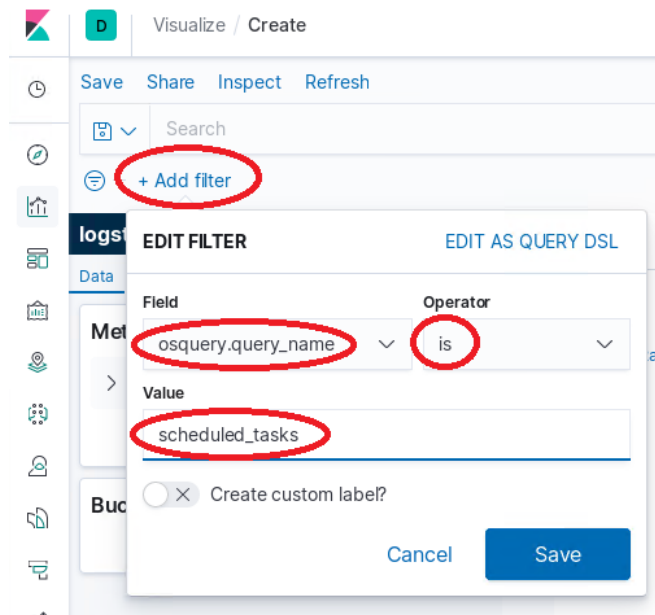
D

Visualize / Create

Save Share Inspect Refresh

Search

+ Add filter

logst

Data

Met

Buc

EDIT FILTER

EDIT AS QUERY DSL

Field

osquery.query_name

Operator

is

Value

scheduled_tasks

Create custom label?

Cancel

Save